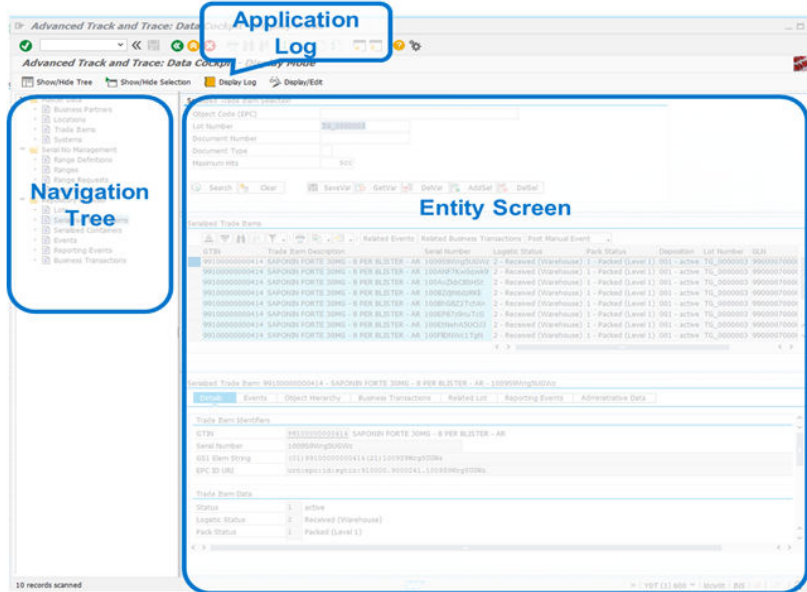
Advanced Track and Trace: Data Cockpit

Application Log

Advanced Track and Trace: Data Cockpit - Display Mode

Show/Hide Tree   Show/Hide Selection   Display Log   Display/Edit

Master Data
Business Partners
Locations
Trade Items
Systems
Serial No Management
Range Definitions
Ranges
Range Requests

Navigation Tree

Lots
Serialized Trade Items
Serialized Containers
Events
Reporting Events
Business Transactions

Serialized Trade Item Selection
Object Code (EPC)
Lot Number   TG_0000003
Document Number
Document Type
Maximum Hits   500

Search   Clear   SaveVar   GetVar   DelVar   AddSel   DelSel

Entity Screen

Serialized Trade Items
Related Events   Related Business Transactions   Post Manual Event

| GTIN | Trade Item Description | Serial Number | Logistic Status | Pack Status | Disposition | Lot Number | GLN |
|---|---|---|---|---|---|---|---|
| 99100000000414 | SAPONIN FORTE 30MG - 8 PER BLISTER - AR | 10099WIngDUGWz | 2 - Received (Warehouse) | 1 - Packed (Level 1) | 001 - active | TG_0000003 | 99000070000 |
| 99100000000414 | SAPONIN FORTE 30MG - 8 PER BLISTER - AR | 100ANF7Kw0qxwb | 2 - Received (Warehouse) | 1 - Packed (Level 1) | 001 - active | TG_0000003 | 99000070000 |
| 99100000000414 | SAPONIN FORTE 30MG - 8 PER BLISTER - AR | 100AcZkbCB0h5t | 2 - Received (Warehouse) | 1 - Packed (Level 1) | 001 - active | TG_0000003 | 99000070000 |
| 99100000000414 | SAPONIN FORTE 30MG - 8 PER BLISTER - AR | 100BZQRN4URKE | 2 - Received (Warehouse) | 1 - Packed (Level 1) | 001 - active | TG_0000003 | 99000070000 |
| 99100000000414 | SAPONIN FORTE 30MG - 8 PER BLISTER - AR | 100BhGBZ7ChHn | 2 - Received (Warehouse) | 1 - Packed (Level 1) | 001 - active | TG_0000003 | 99000070000 |
| 99100000000414 | SAPONIN FORTE 30MG - 8 PER BLISTER - AR | 100EP67oNuTUG | 2 - Received (Warehouse) | 1 - Packed (Level 1) | 001 - active | TG_0000003 | 99000070000 |
| 99100000000414 | SAPONIN FORTE 30MG - 8 PER BLISTER - AR | 100ENeh4SUCG3 | 2 - Received (Warehouse) | 1 - Packed (Level 1) | 001 - active | TG_0000003 | 99000070000 |
| 99100000000414 | SAPONIN FORTE 30MG - 8 PER BLISTER - AR | 100FlDWvc1TgN | 2 - Received (Warehouse) | 1 - Packed (Level 1) | 001 - active | TG_0000003 | 99000070000 |

Serialized Trade Item: 99100000000414 - SAPONIN FORTE 30MG - 8 PER BLISTER - AR - 10099WIngDUGWz

Details   Events   Object Hierarchy   Business Transactions   Related Lot   Reporting Events   Administrative Data

Trade Item Identifiers
GTIN   99100000000414   SAPONIN FORTE 30MG - 8 PER BLISTER - AR
Serial Number   10099WIngDUGWz
GS1 Element String   (01)99100000000414(21)10099WIngDUGWz
EPC ID URI   urn:epc:id:sgtin:910000.0000041.10099WIngDUGWz

Trade Item Data
Status   1   active
Logistic Status   2   Received (Warehouse)
Pack Status   1   Packed (Level 1)

10 records scanned